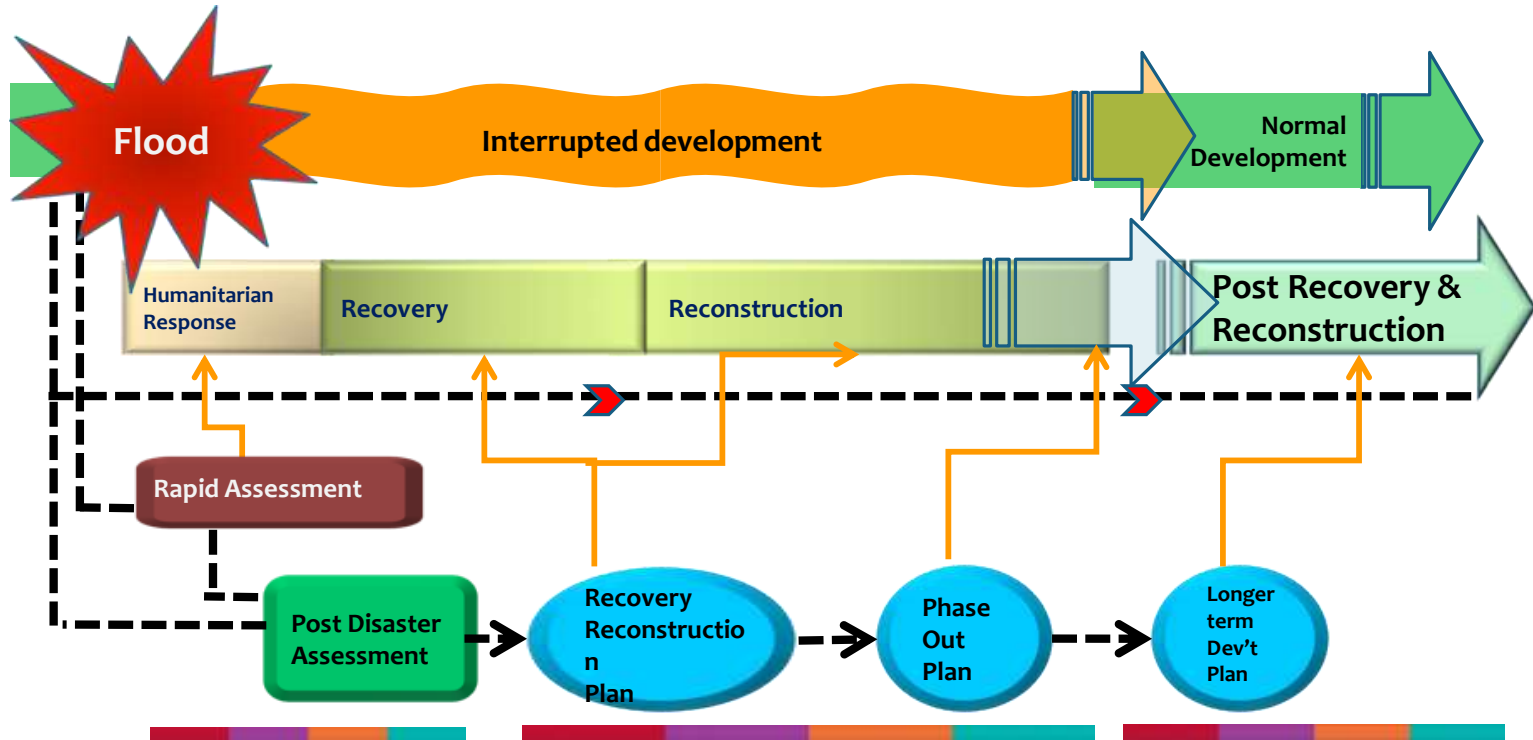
Flood

Interrupted development

Normal Development

Humanitarian Response

Recovery

Reconstruction

Post Recovery & Reconstruction

Rapid Assessment

Post Disaster Assessment

Recovery Reconstruction Plan

Phase Out Plan

Longer term Dev't Plan